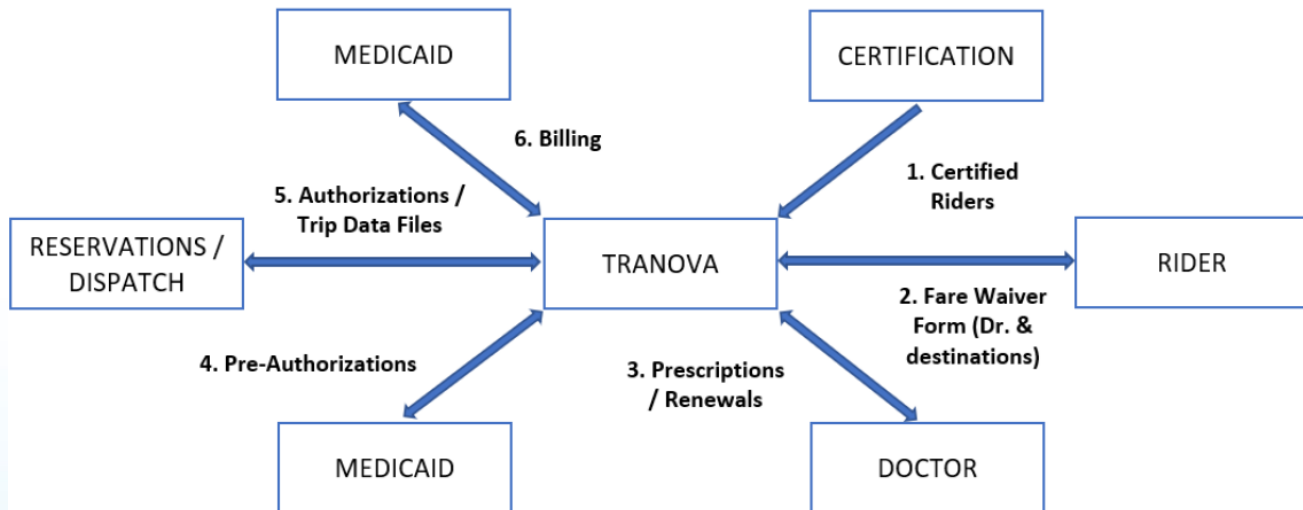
MEDICAID

CERTIFICATION

6. Billing

1. Certified Riders

5. Authorizations / Trip Data Files

RESERVATIONS / DISPATCH

TRANOVA

RIDER

2. Fare Waiver Form (Dr. & destinations)

4. Pre-Authorizations

3. Prescriptions / Renewals

MEDICAID

DOCTOR